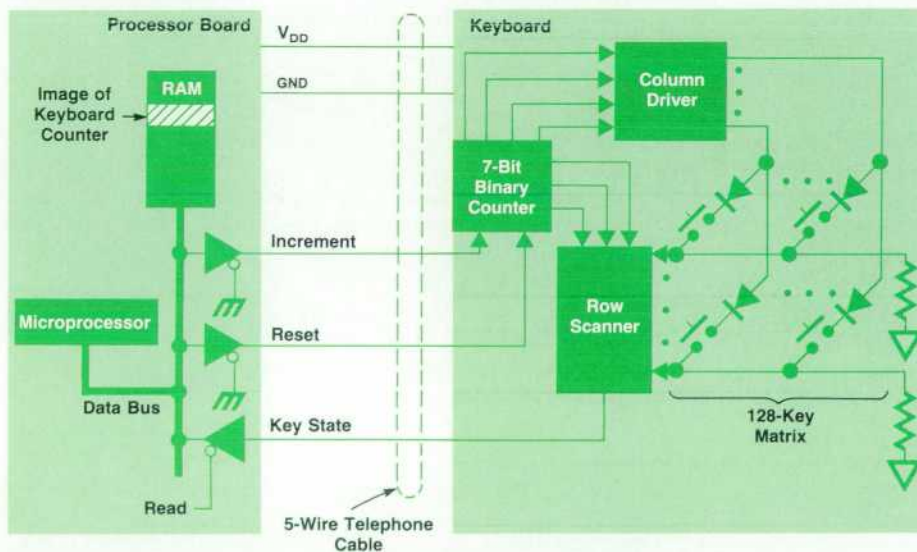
Processor Board

$V_{DD}$

GND

RAM

Image of Keyboard Counter

Increment

Microprocessor

Reset

Data Bus

Key State

Read

5-Wire Telephone Cable

Keyboard

Column Driver

7-Bit Binary Counter

Row Scanner

128-Key Matrix